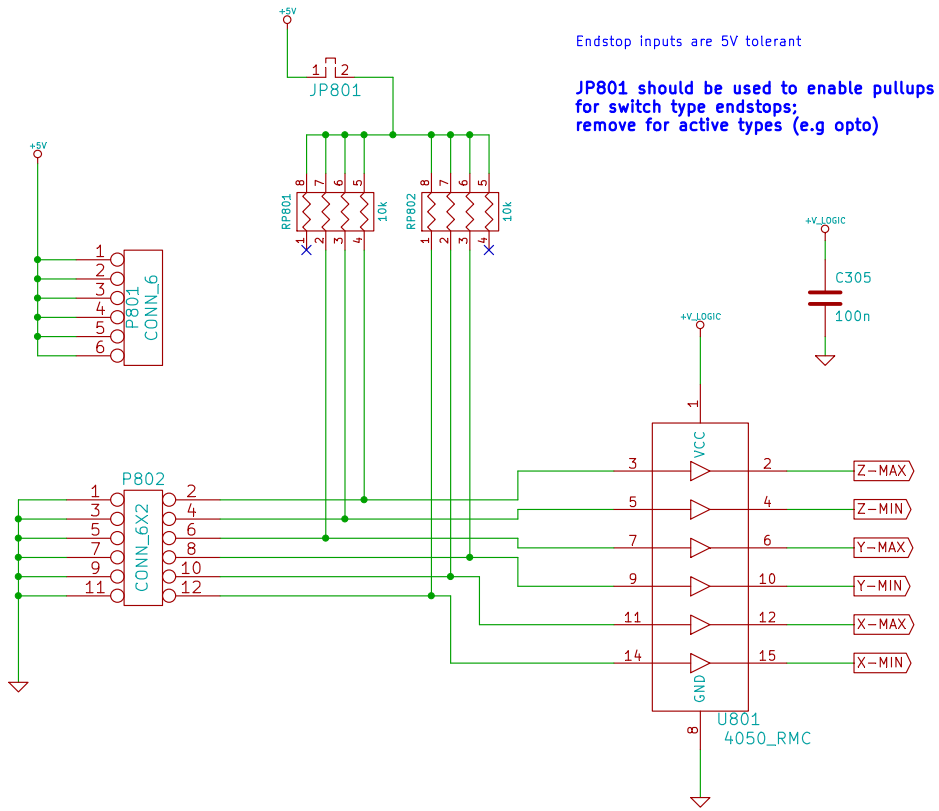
+5V

1 2
JP801

Endstop inputs are 5V tolerant

JP801 should be used to enable pullups for switch type endstops;
remove for active types (e.g opto)

+5V

8 7 6 5
RP801
10k
1 2 3 4

8 7 6 5
RP802
10k
1 2 3 4

1
2
3
4
5
6
P801
CONN_6

+V_LOGIC
C305
100n

+V_LOGIC
1
VCC

P802
1 2
3 4
5 6
7 8
9 10
11 12
CONN_6X2

3 2 Z-MAX
5 4 Z-MIN
7 6 Y-MAX
9 10 Y-MIN
11 12 X-MAX
14 15 X-MIN

GND
8
U801
4050_RMC